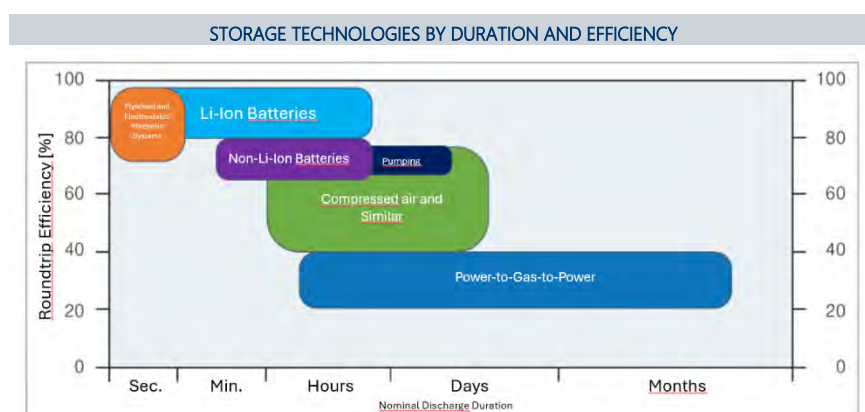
STORAGE TECHNOLOGIES BY DURATION AND EFFICIENCY

100
80
60
40
20
0

Roundtrip Efficiency [%]

Flywheel and Electrostatic/ Magnetic Dynamic

Li-Ion Batteries

Non-Li-Ion Batteries

Pumping

Compressed air and Similar

Power-to-Gas-to-Power

Sec.
Min.
Hours
Days
Months

Nominal Discharge Duration

100
80
60
40
20
0